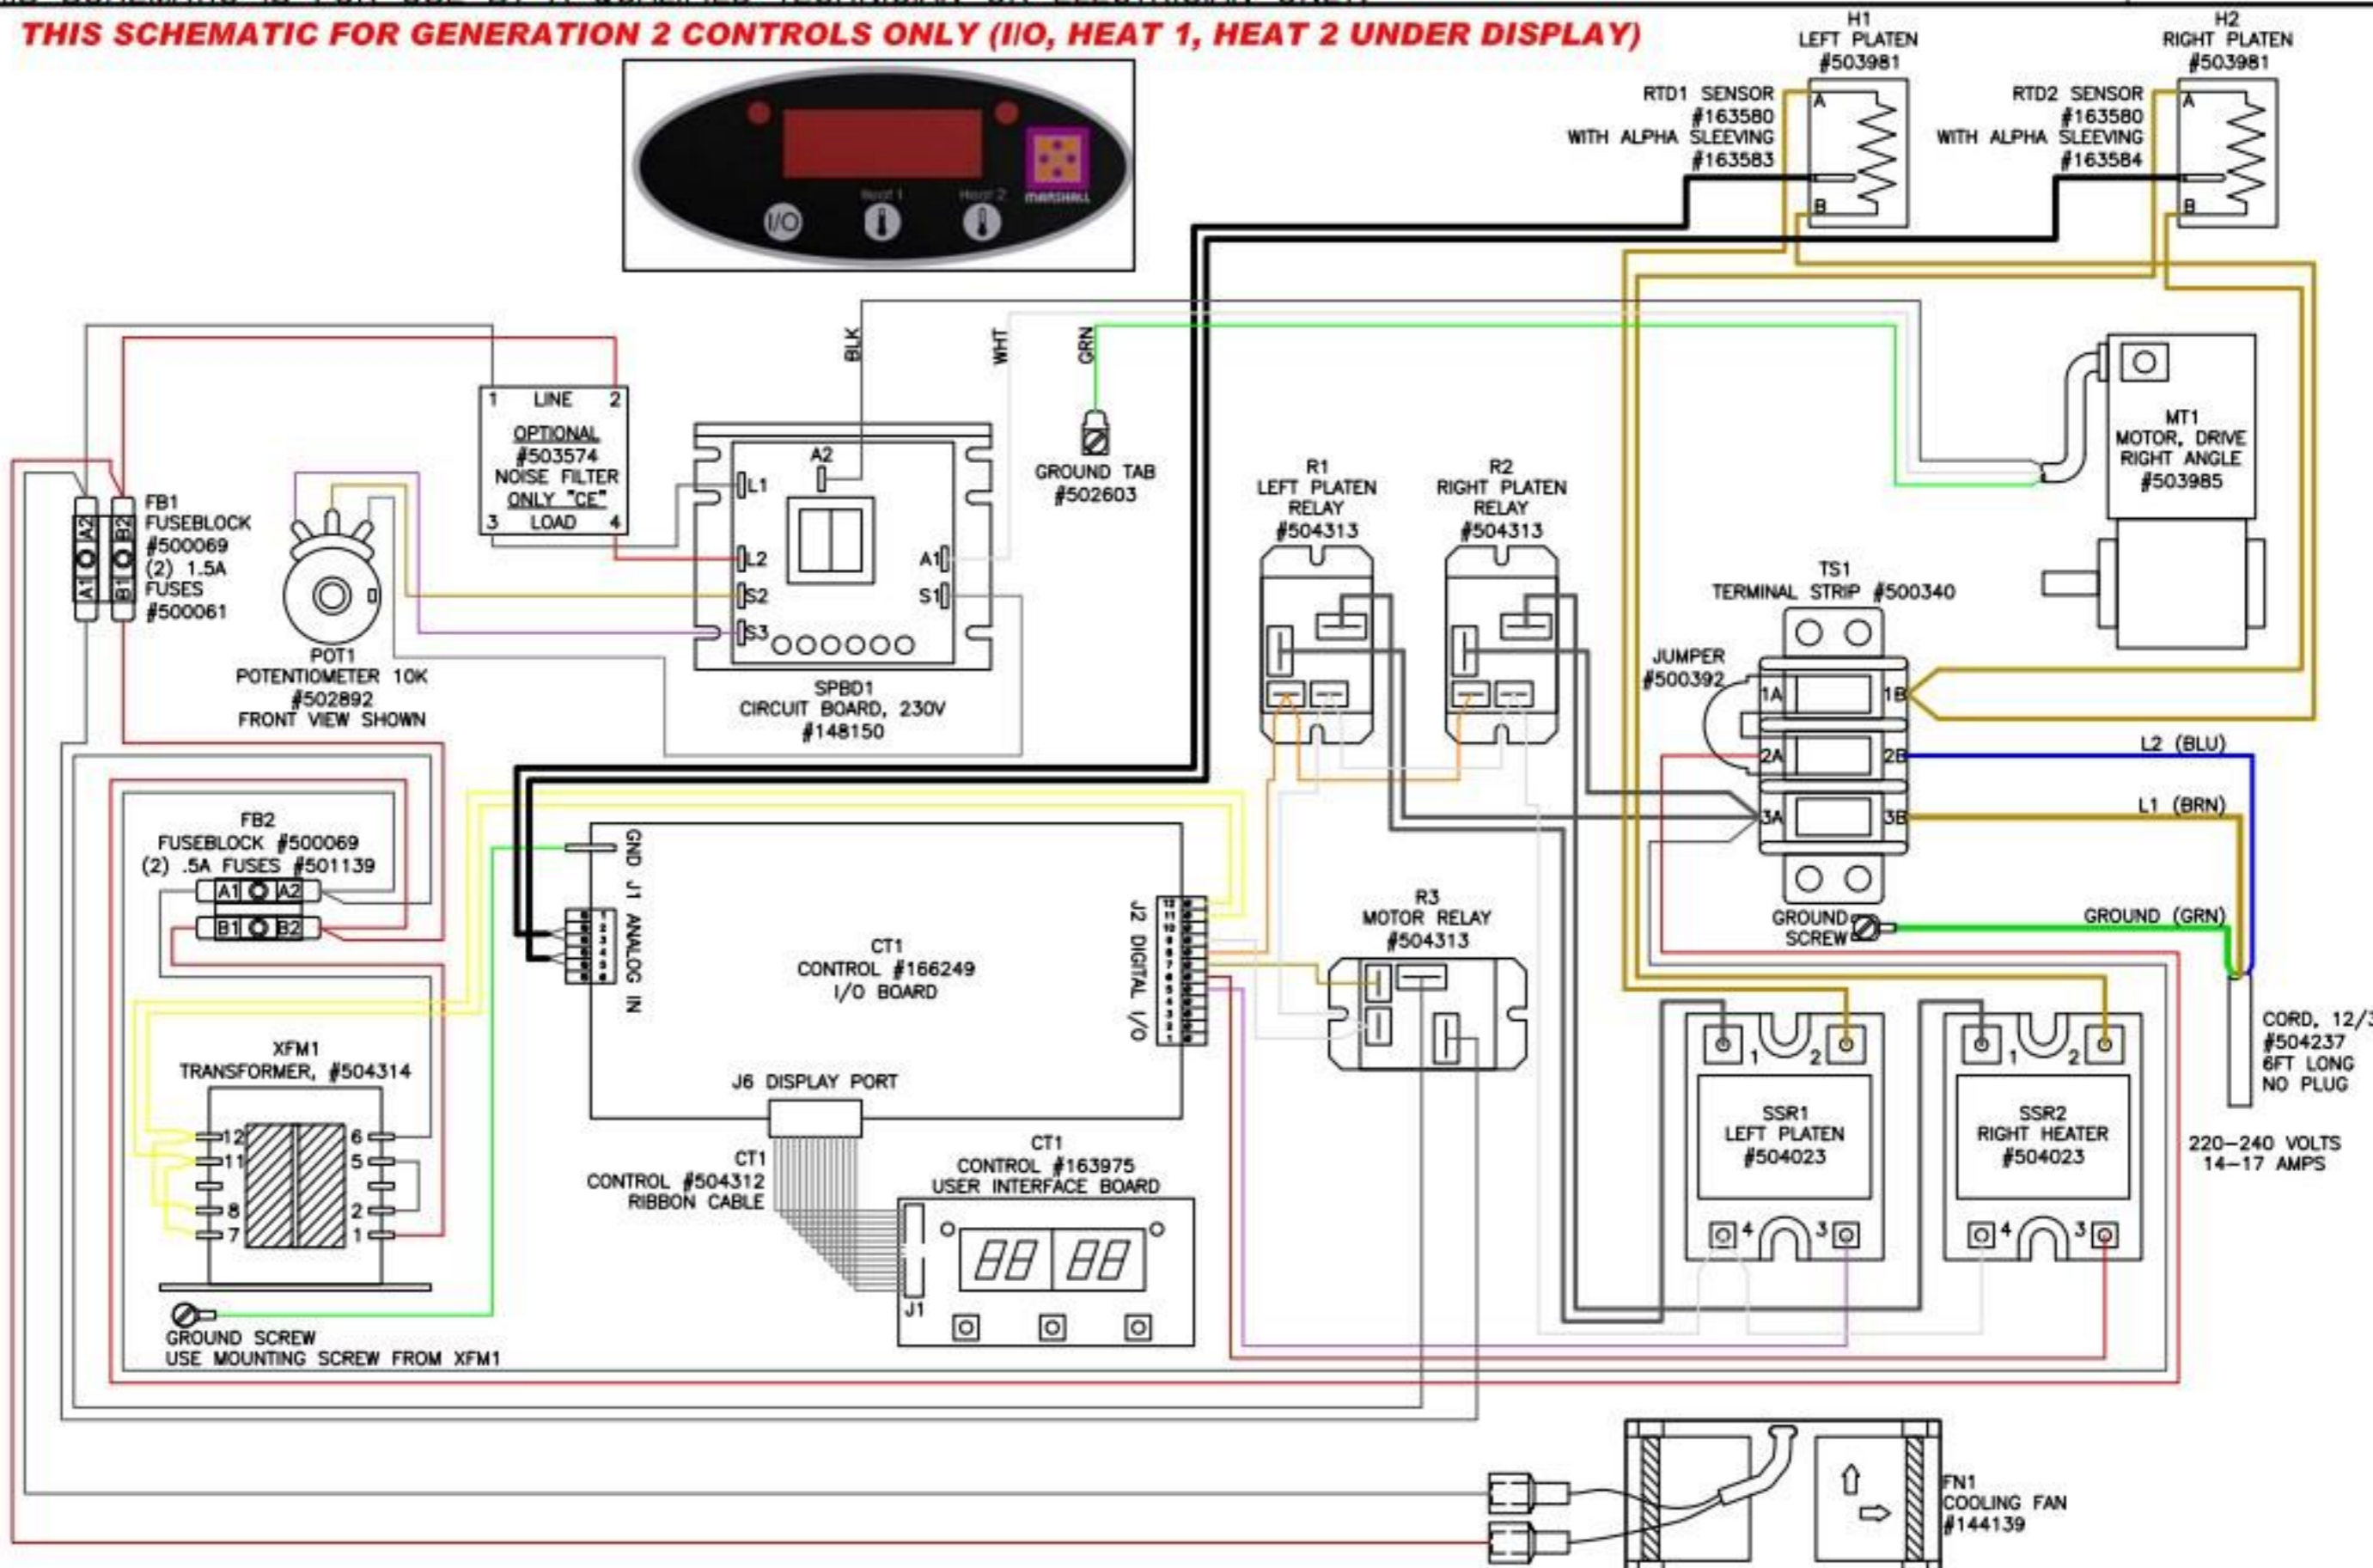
THIS SCHEMATIC FOR GENERATION 2 CONTROLS ONLY (I/O, HEAT 1, HEAT 2 UNDER DISPLAY)

I/O Heat 1 Heat 2 MARSHALL

H1
LEFT PLATEN
#503981

RTD1 SENSOR
#163580
WITH ALPHA SLEEVING
#163583

A
B

H2
RIGHT PLATEN
#503981

RTD2 SENSOR
#163580
WITH ALPHA SLEEVING
#163584

A
B

BLK
WHT
GRN

1 LINE 2
OPTIONAL
#503574
NOISE FILTER
ONLY "CE"
3 LOAD 4

GROUND TAB
#502603

MT1
MOTOR, DRIVE
RIGHT ANGLE
#503985

FB1
FUSEBLOCK
#500069
(2) 1.5A
FUSES
#500061

A1 A2 B1 B2

POT1
POTENTIOMETER 10K
#502892
FRONT VIEW SHOWN

A2
L1
L2
S2
S3
A1
S1

SPBD1
CIRCUIT BOARD, 230V
#148150

R1
LEFT PLATEN
RELAY
#504313

R2
RIGHT PLATEN
RELAY
#504313

TS1
TERMINAL STRIP #500340

JUMPER
#500392

1A 1B 2A 2B 3A 3B

L2 (BLU)
L1 (BRN)

GROUND
SCREW

GROUND (GRN)

FB2
FUSEBLOCK #500069
(2) .5A FUSES #501139

A1 A2 B1 B2

GND J1 ANALOG IN

CT1
CONTROL #166249
I/O BOARD

J2 DIGITAL I/O

R3
MOTOR RELAY
#504313

CORD, 12/3
#504237
6FT LONG
NO PLUG

XFM1
TRANSFORMER, #504314

12 11 8 7 6 5 2 1

J6 DISPLAY PORT

CT1
CONTROL #504312
RIBBON CABLE

CT1
CONTROL #163975
USER INTERFACE BOARD

J1

SSR1
LEFT PLATEN
#504023

SSR2
RIGHT HEATER
#504023

1 2 4 3

220–240 VOLTS
14–17 AMPS

GROUND SCREW
USE MOUNTING SCREW FROM XFM1

FN1
COOLING FAN
#144139